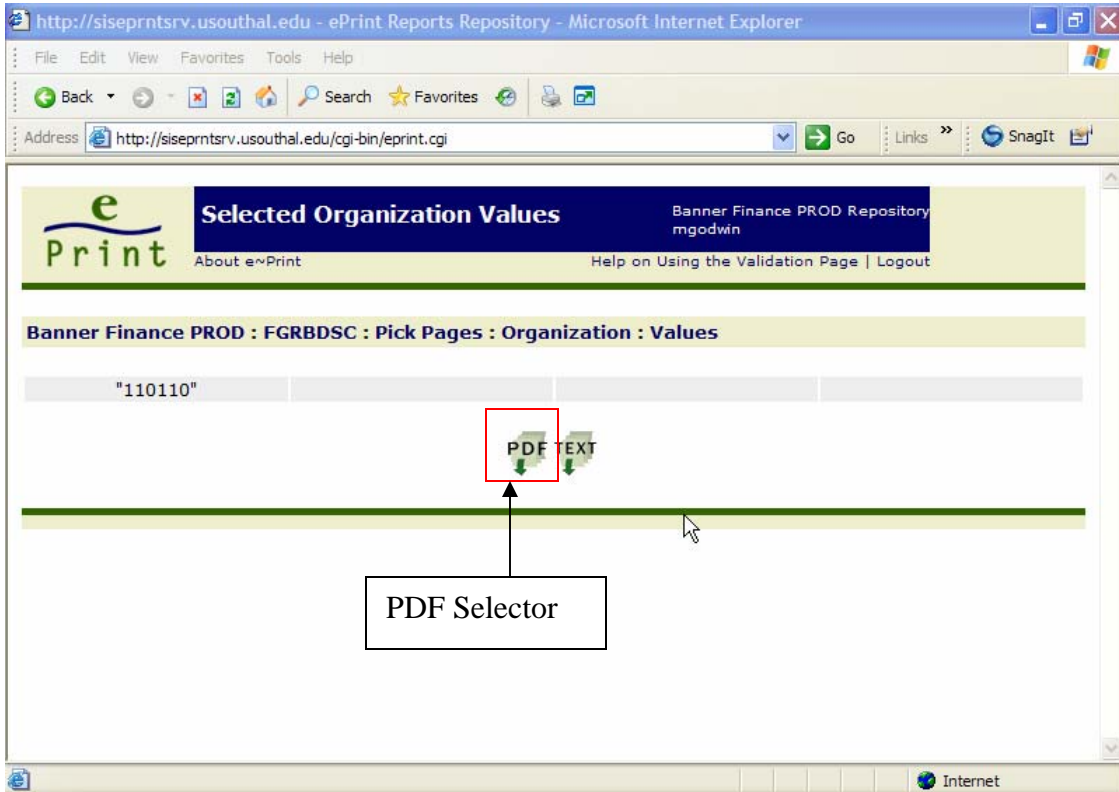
http://siseprntsrv.usouthal.edu - ePrint Reports Repository - Microsoft Internet Explorer

File Edit View Favorites Tools Help

Back Search Favorites

Address http://siseprntsrv.usouthal.edu/cgi-bin/eprint.cgi Go Links SnagIt

e Print

Selected Organization Values

Banner Finance PROD Repository
mgodwin

About e~Print

Help on Using the Validation Page | Logout

Banner Finance PROD : FGRBDSC : Pick Pages : Organization : Values

"110110"

PDF TEXT

PDF Selector

Internet